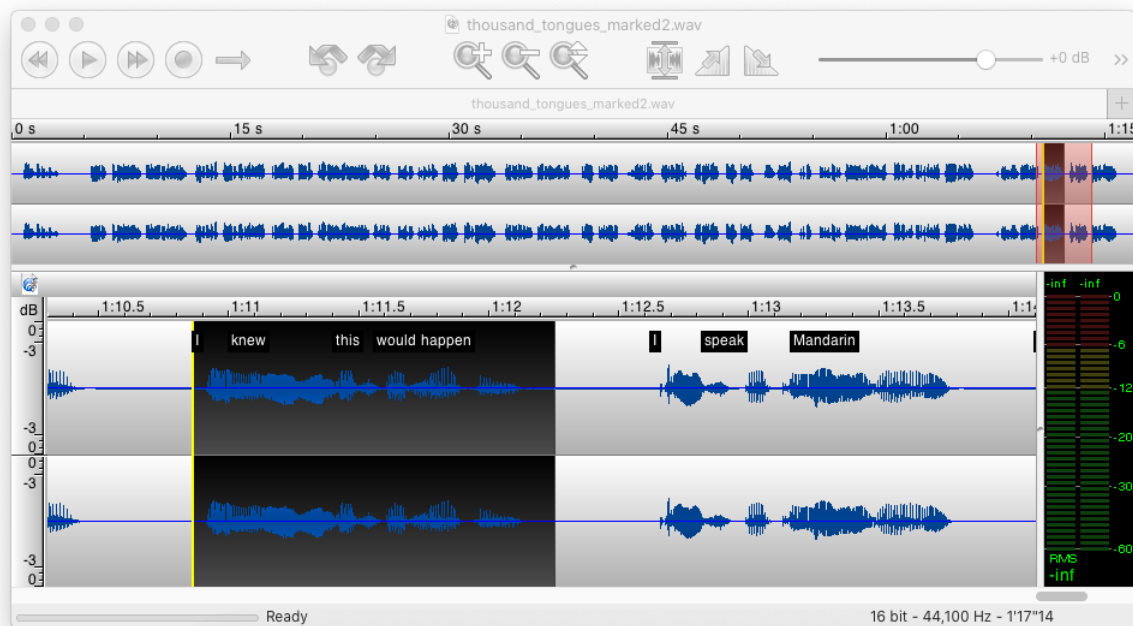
thousand_tongues_marked2.wav

+0 dB

thousand_tongues_marked2.wav

0 s
15 s
30 s
45 s
1:00
1:15

dB
1:10.5
1:11
1:11.5
1:12
1:12.5
1:13
1:13.5
1:14

0
-3
-3
0
0
-3
-3
0

I
knew
this
would happen
I
speak
Mandarin

-inf
-inf
0
-6
-12
-20
-30
-60
RMS
-inf

Ready
16 bit - 44,100 Hz - 1'17"14